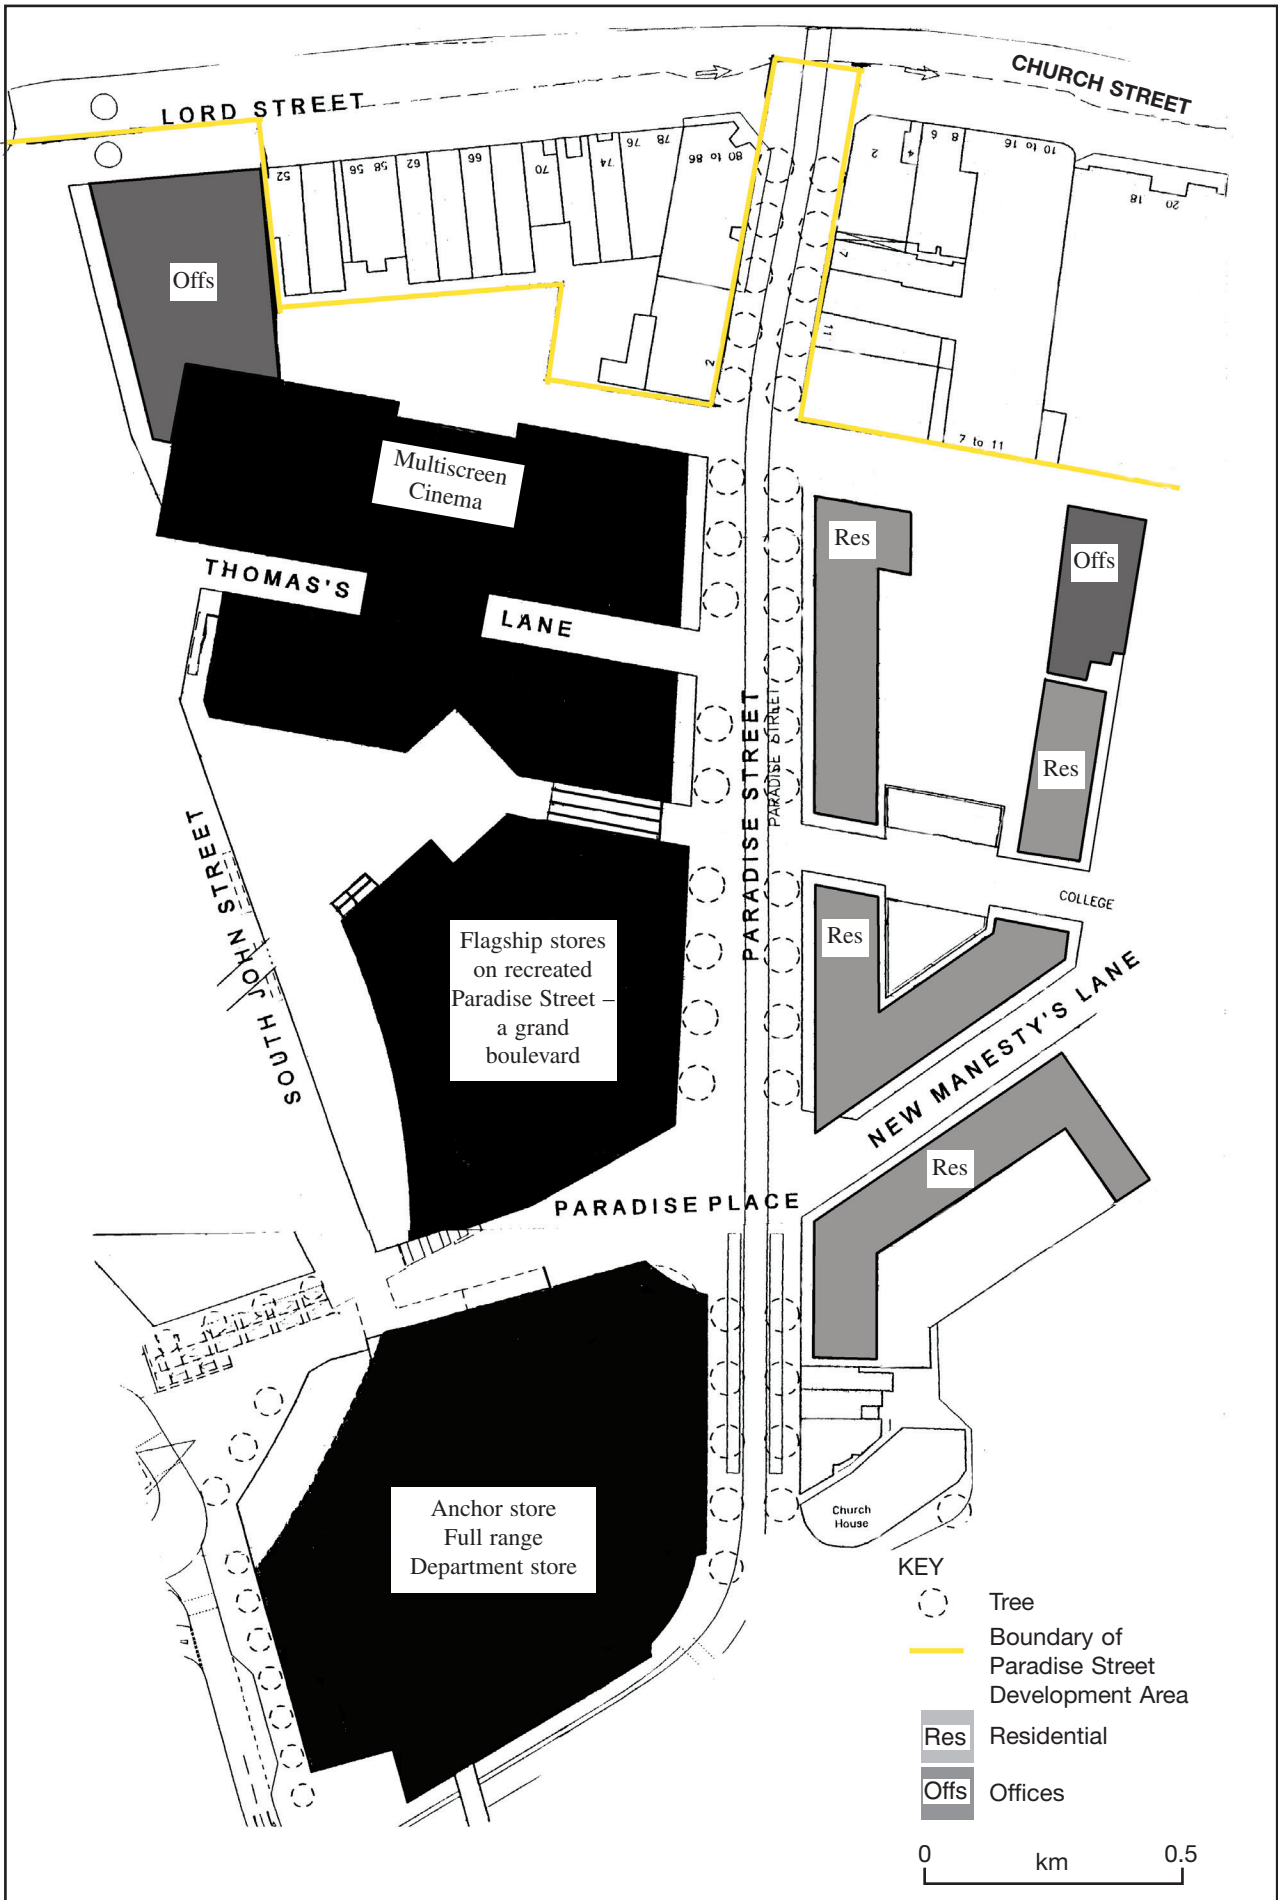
LORD STREET

CHURCH STREET

52 56 58 62 66 70 74 76 78 80 to 86

2 4 6 8 10 to 16

18 20

7

11

2

7 to 11

Offs

Multiscreen Cinema

THOMAS'S LANE

Res

Offs

Res

PARADISE STREET

PARADISE STREET

SOUTH JOHN STREET

Flagship stores on recreated Paradise Street – a grand boulevard

COLLEGE

Res

NEW MANESTY'S LANE

Res

PARADISE PLACE

Anchor store Full range Department store

Church House

KEY

Tree

Boundary of Paradise Street Development Area

Res Residential

Offs Offices

0 km 0.5